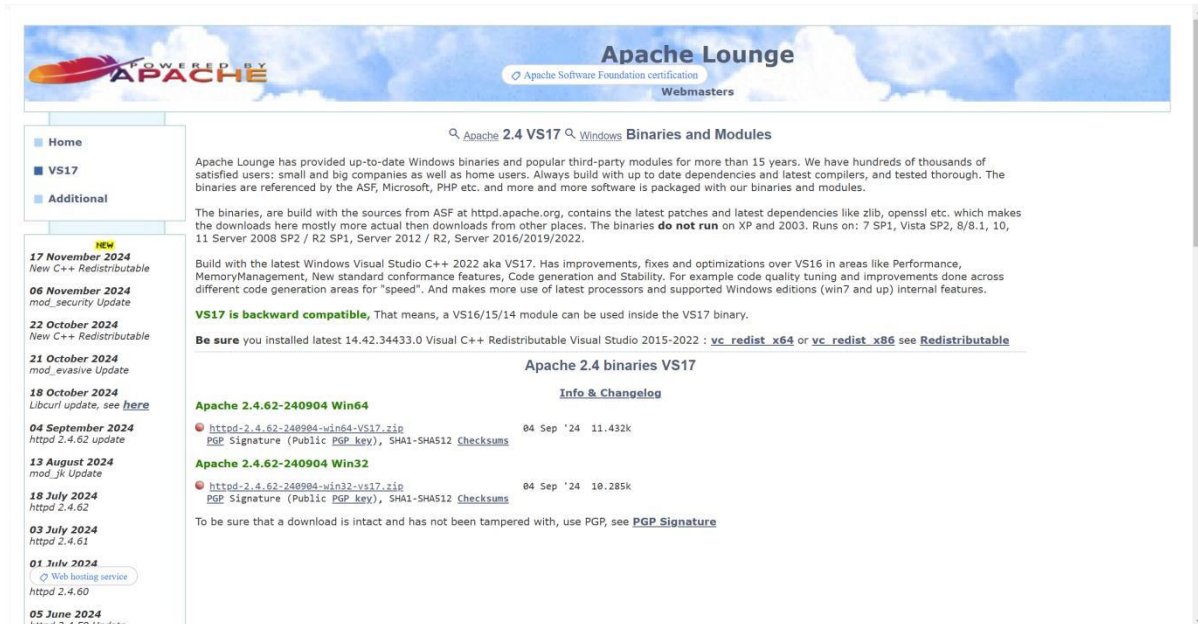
POWERED BY APACHE

Apache Lounge

Apache Software Foundation certification

Webmasters

Home

VS17

Additional

NEW
17 November 2024
New C++ Redistributable

06 November 2024
mod_security Update

22 October 2024
New C++ Redistributable

21 October 2024
mod_evasive Update

18 October 2024
Libcurl update, see here

04 September 2024
httpd 2.4.62 update

13 August 2024
mod_jk Update

18 July 2024
httpd 2.4.62

03 July 2024
httpd 2.4.61

01 July 2024
Web hosting service
httpd 2.4.60

05 June 2024
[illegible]

Apache 2.4 VS17 Windows Binaries and Modules

Apache Lounge has provided up-to-date Windows binaries and popular third-party modules for more than 15 years. We have hundreds of thousands of satisfied users: small and big companies as well as home users. Always build with up to date dependencies and latest compilers, and tested thorough. The binaries are referenced by the ASF, Microsoft, PHP etc. and more and more software is packaged with our binaries and modules.

The binaries, are build with the sources from ASF at httpd.apache.org, contains the latest patches and latest dependencies like zlib, openssl etc. which makes the downloads here mostly more actual then downloads from other places. The binaries do not run on XP and 2003. Runs on: 7 SP1, Vista SP2, 8/8.1, 10, 11 Server 2008 SP2 / R2 SP1, Server 2012 / R2, Server 2016/2019/2022.

Build with the latest Windows Visual Studio C++ 2022 aka VS17. Has improvements, fixes and optimizations over VS16 in areas like Performance, MemoryManagement, New standard conformance features, Code generation and Stability. For example code quality tuning and improvements done across different code generation areas for "speed". And makes more use of latest processors and supported Windows editions (win7 and up) internal features.

VS17 is backward compatible, That means, a VS16/15/14 module can be used inside the VS17 binary.

Be sure you installed latest 14.42.34433.0 Visual C++ Redistributable Visual Studio 2015-2022 : vc_redist_x64 or vc_redist_x86 see Redistributable

Apache 2.4 binaries VS17

Info & Changelog

Apache 2.4.62-240904 Win64

httpd-2.4.62-240904-win64-VS17.zip 04 Sep '24 11.432k
PGP Signature (Public PGP key), SHA1-SHA512 Checksums

Apache 2.4.62-240904 Win32

httpd-2.4.62-240904-win32-vs17.zip 04 Sep '24 10.285k
PGP Signature (Public PGP key), SHA1-SHA512 Checksums

To be sure that a download is intact and has not been tampered with, use PGP, see PGP Signature